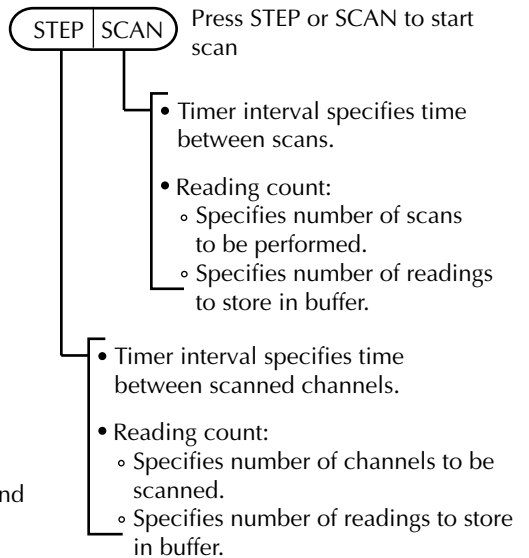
STEP | SCAN

Press STEP or SCAN to start scan

• Timer interval specifies time between scans.

• Reading count:
◦ Specifies number of scans to be performed.
◦ Specifies number of readings to store in buffer.

• Timer interval specifies time between scanned channels.

• Reading count:
◦ Specifies number of channels to be scanned.
◦ Specifies number of readings to store in buffer.

nd